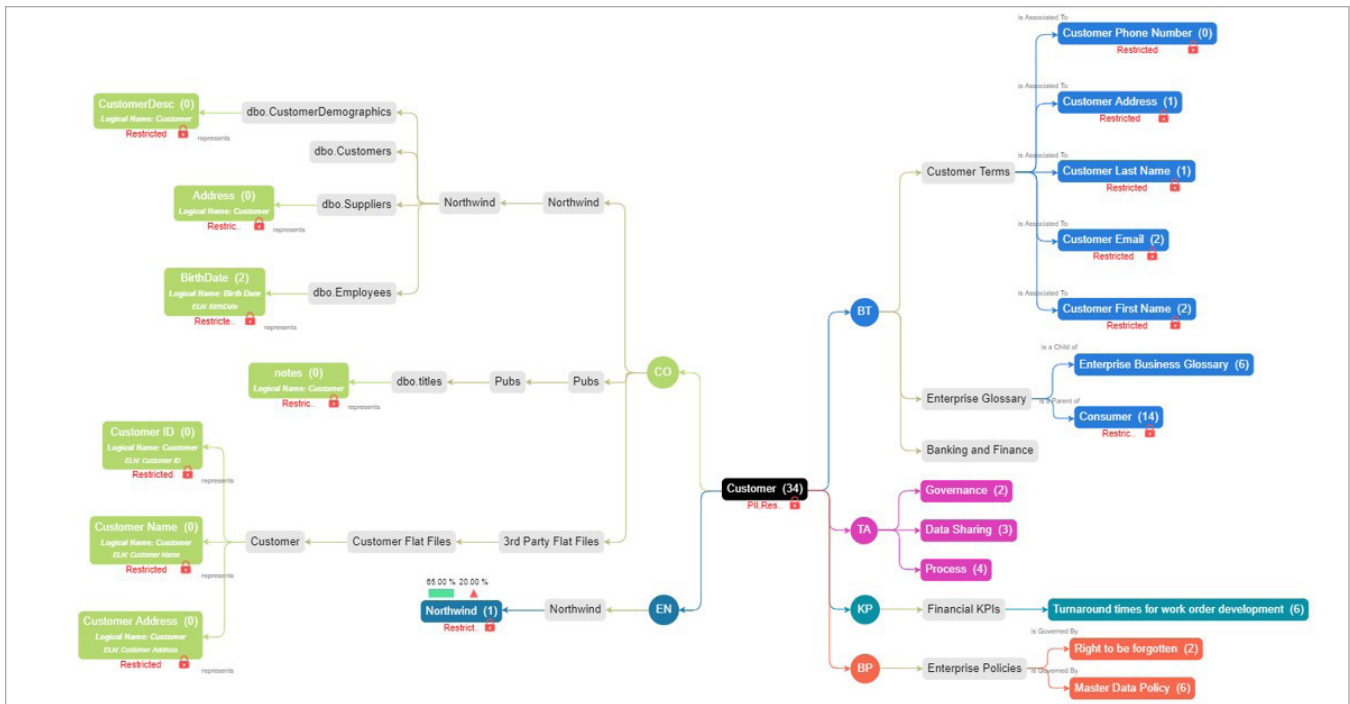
CustomerDesc (0)
Logical Name: Customer
Restricted
represents

dbo.CustomerDemographics
dbo.Customers
Address (0)
Logical Name: Customer
Restric..
represents
dbo.Suppliers
Northwind
Northwind
BirthDate (2)
Logical Name: Birth Date
ELN: BirthDate
Restricte..
represents
dbo.Employees

notes (0)
Logical Name: Customer
Restric..
represents
dbo.titles
Pubs
Pubs
CO

Customer ID (0)
Logical Name: Customer
ELN: Customer ID
Restricted
represents
Customer Name (0)
Logical Name: Customer
ELN: Customer Name
Restricted
represents
Customer
Customer Flat Files
3rd Party Flat Files
Customer Address (0)
Logical Name: Customer
ELN: Customer Address
Restricted
represents

65.00 % 20.00 %
Northwind (1)
Restrict..
Northwind
EN

Customer (34)
PII,Res..

BT
Customer Terms
is Associated To
Customer Phone Number (0)
Restricted
is Associated To
Customer Address (1)
Restricted
is Associated To
Customer Last Name (1)
Restricted
is Associated To
Customer Email (2)
Restricted
is Associated To
Customer First Name (2)
Restricted
Enterprise Glossary
is a Child of
Enterprise Business Glossary (6)
is a Parent of
Consumer (14)
Restric..
Banking and Finance

TA
Governance (2)
Data Sharing (3)
Process (4)

KP
Financial KPIs
Turnaround times for work order development (6)

BP
Enterprise Policies
is Governed By
Right to be forgotten (2)
is Governed By
Master Data Policy (6)